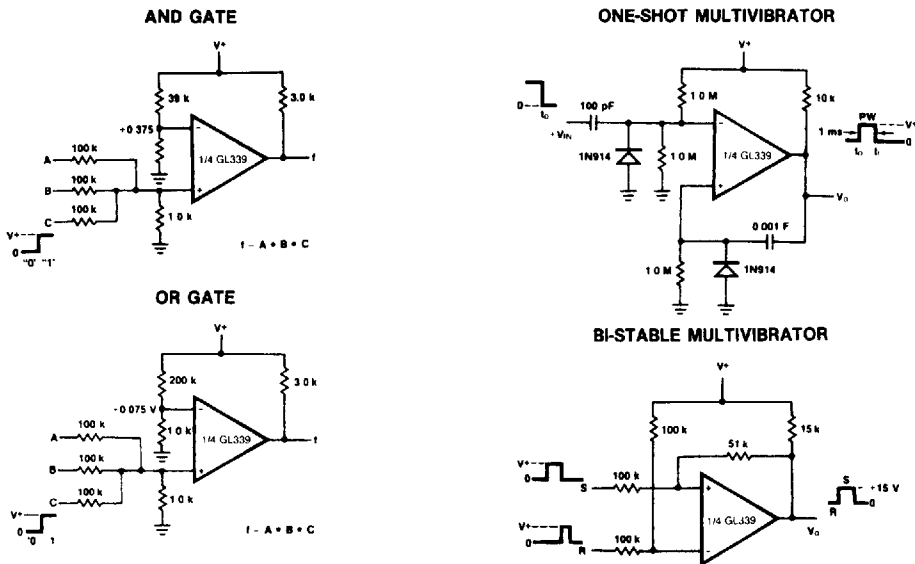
AND GATE

V+

39 k

3.0 k

+0 375

100 k

A

100 k

B

100 k

C

1/4 GL339

f

1 0 k

V+

0

"0" "1"

f = A • B • C

OR GATE

V+

200 k

3 0 k

-0 075 V

1 0 k

100 k

A

100 k

B

100 k

C

1/4 GL339

f

1 0 k

V+

0

'0 1

f = A + B + C

ONE-SHOT MULTIVIBRATOR

V+

0

$t_0$

100 pF

+ $V_{IN}$

1 0 M

10 k

1N914

1 0 M

1/4 GL339

PW

1 ms

V+

0

$t_0$ $t_1$

$V_0$

0 001 F

1 0 M

1N914

BI-STABLE MULTIVIBRATOR

V+

100 k

51 k

15 k

V+

0

S

100 k

S

+15 V

R

0

V+

0

R

100 k

1/4 GL339

$V_0$